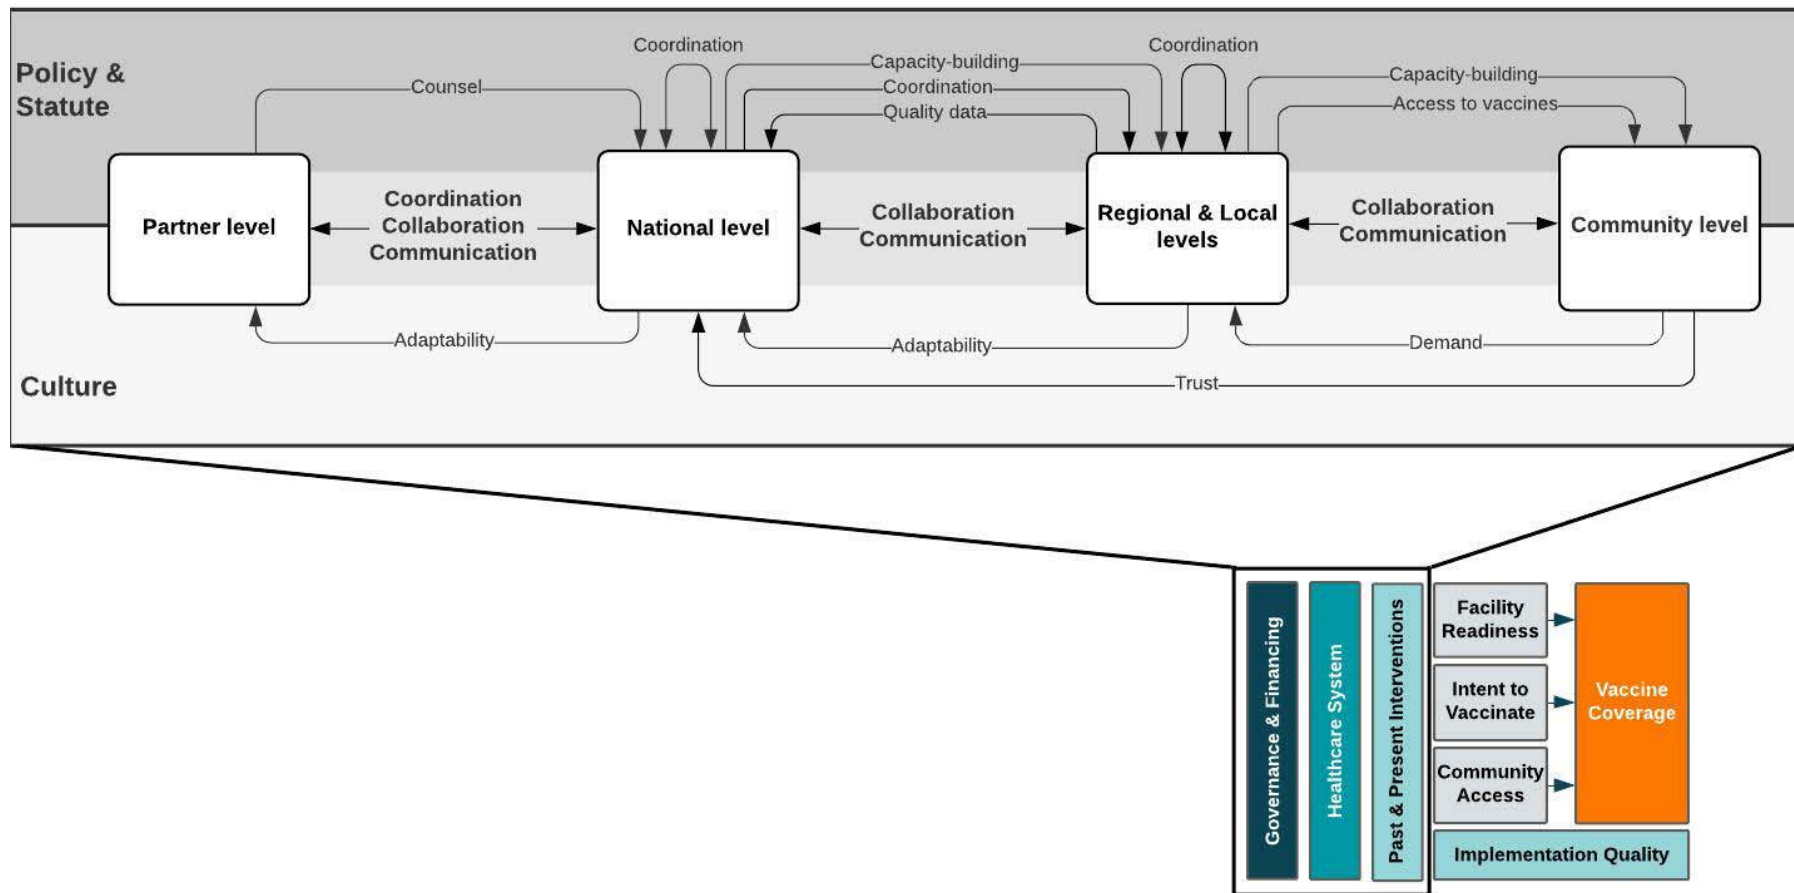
Policy & Statute

Coordination

Coordination

Counsel

Capacity-building

Coordination

Quality data

Capacity-building

Access to vaccines

Partner level

Coordination Collaboration Communication

National level

Collaboration Communication

Regional & Local levels

Collaboration Communication

Community level

Adaptability

Adaptability

Demand

Culture

Trust

Governance & Financing

Healthcare System

Past & Present Interventions

Facility Readiness

Intent to Vaccinate

Community Access

Vaccine Coverage

Implementation Quality